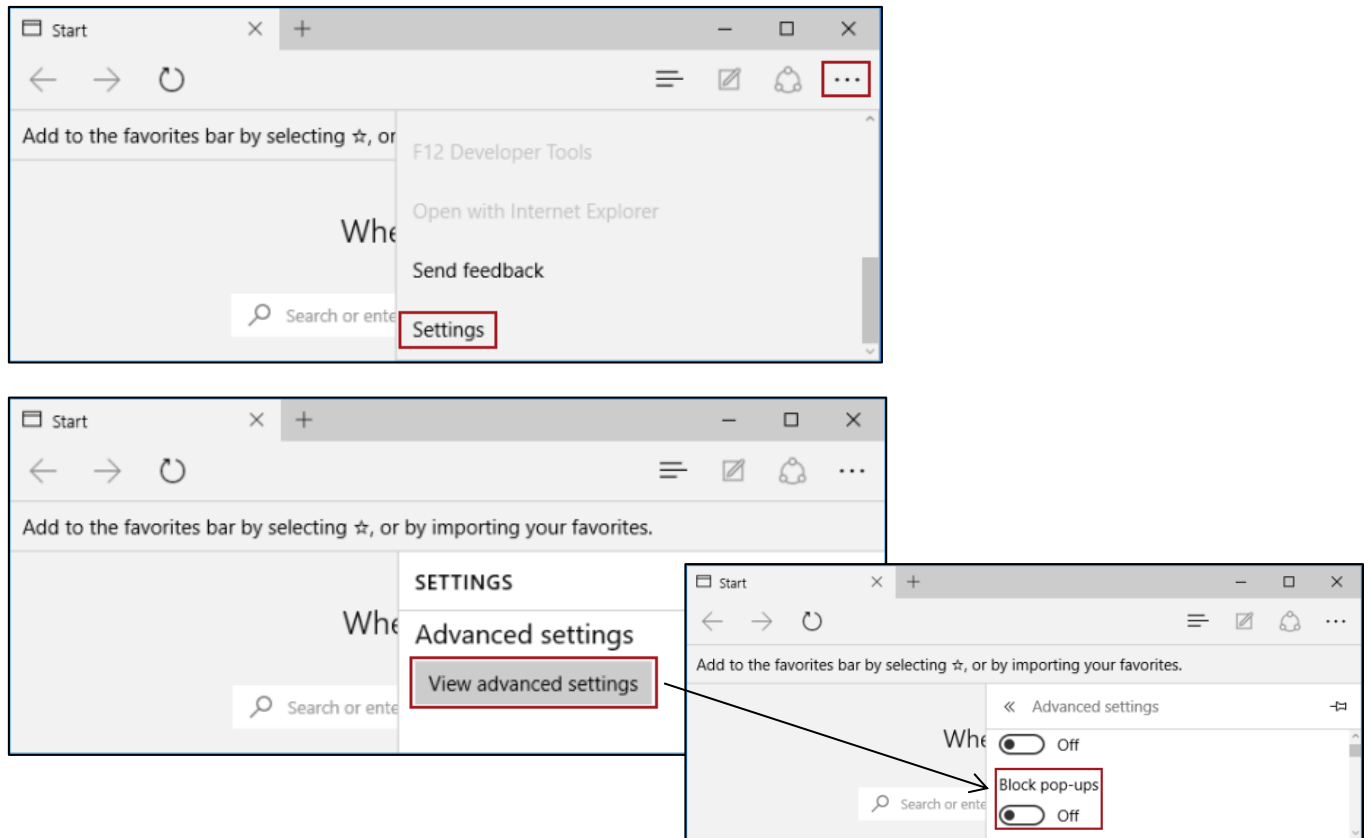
Start
Add to the favorites bar by selecting ☆, or
Whe
Search or ente
F12 Developer Tools
Open with Internet Explorer
Send feedback
Settings

Start
Add to the favorites bar by selecting ☆, or by importing your favorites.
Whe
Search or ente
SETTINGS
Advanced settings
View advanced settings

Start
Add to the favorites bar by selecting ☆, or by importing your favorites.
Whe
Search or ente
« Advanced settings
Off
Block pop-ups
Off